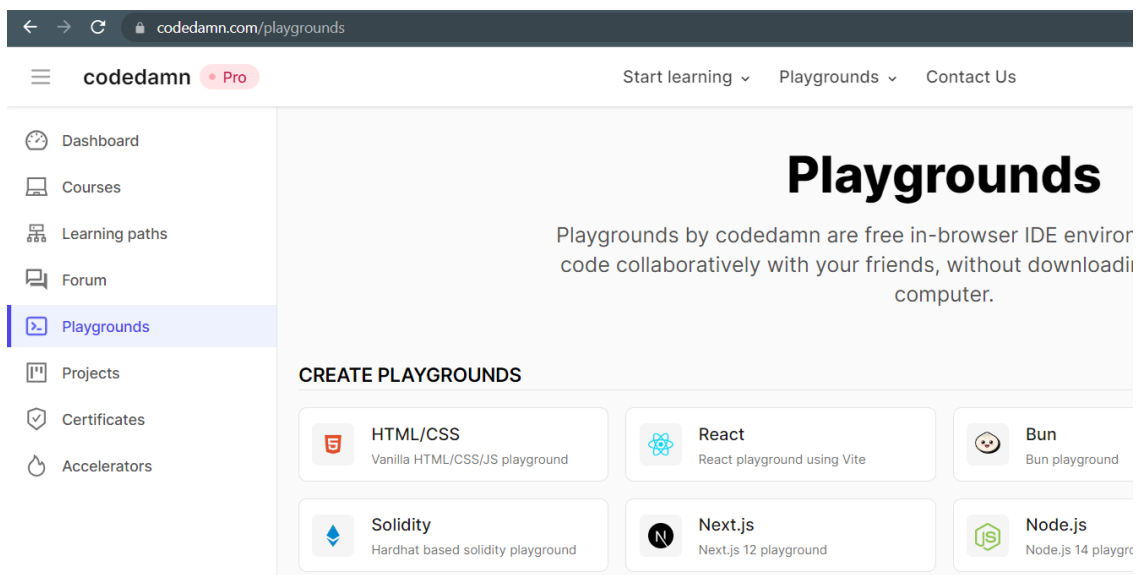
codedamn.com/playgrounds

codedamn Pro

Start learning Playgrounds Contact Us

Dashboard
Courses
Learning paths
Forum
Playgrounds
Projects
Certificates
Accelerators

Playgrounds

Playgrounds by codedamn are free in-browser IDE enviro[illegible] code collaboratively with your friends, without downloadi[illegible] computer.

CREATE PLAYGROUNDS

HTML/CSS
Vanilla HTML/CSS/JS playground

React
React playground using Vite

Bun
Bun playground

Solidity
Hardhat based solidity playground

Next.js
Next.js 12 playground

Node.js
Node.js 14 playgr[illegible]